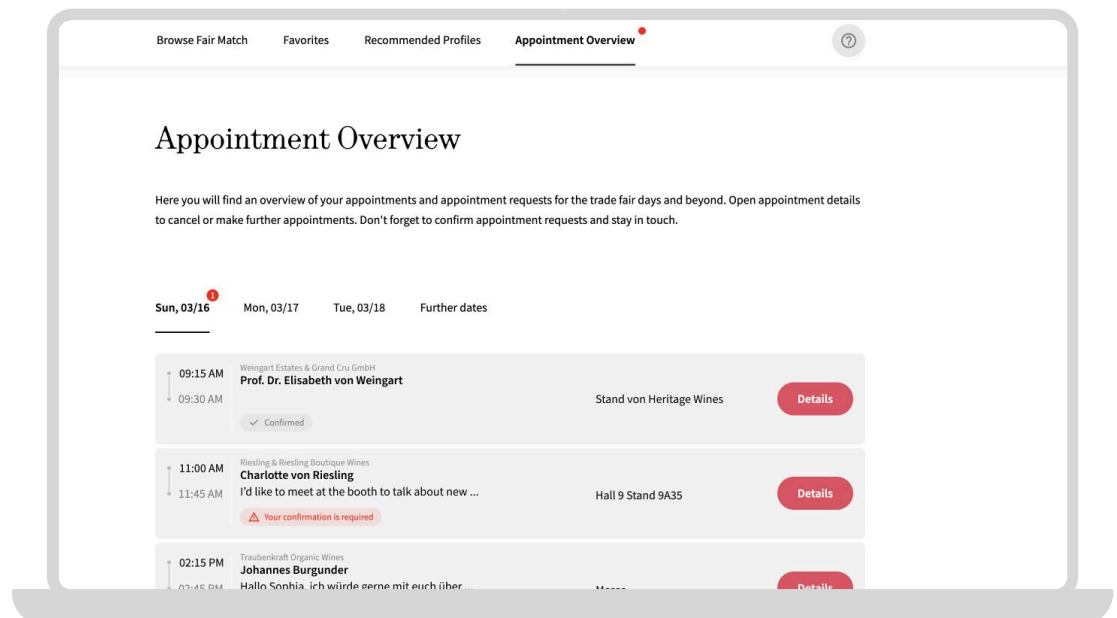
Browse Fair Match Favorites Recommended Profiles Appointment Overview

Appointment Overview

Here you will find an overview of your appointments and appointment requests for the trade fair days and beyond. Open appointment details to cancel or make further appointments. Don't forget to confirm appointment requests and stay in touch.

1
Sun, 03/16 Mon, 03/17 Tue, 03/18 Further dates

09:15 AM
09:30 AM
Weingart Estates & Grand Cru GmbH
Prof. Dr. Elisabeth von Weingart
Confirmed
Stand von Heritage Wines
Details

11:00 AM
11:45 AM
Riesling & Riesling Boutique Wines
Charlotte von Riesling
I'd like to meet at the booth to talk about new ...
Your confirmation is required
Hall 9 Stand 9A35
Details

02:15 PM
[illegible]
Traubenkraft Organic Wines
Johannes Burgunder
Hallo Sophia, ich würde gerne mit euch über ...
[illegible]
Details